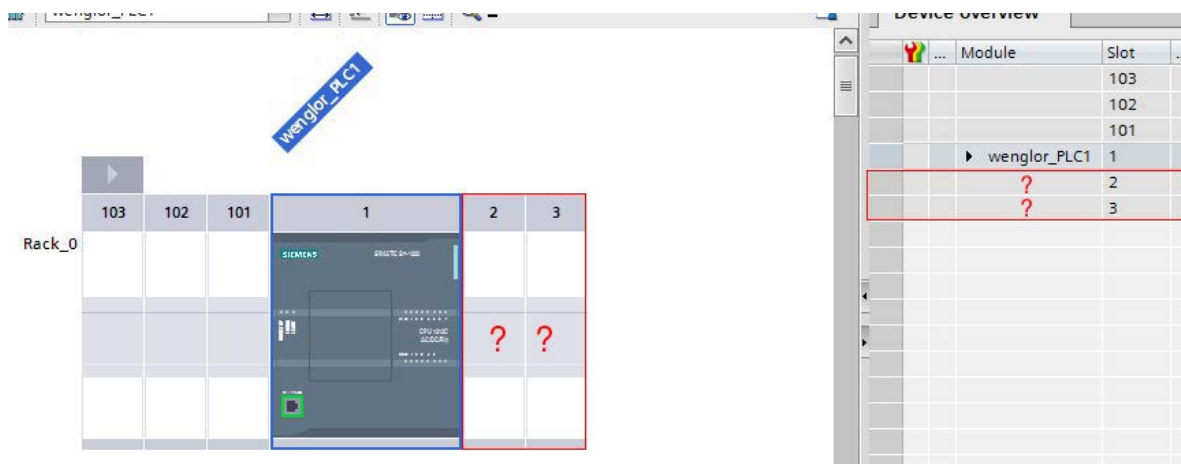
wenglor_PLC1

Device overview

wenglor_PLC1

| 103 | 102 | 101 | 1 | 2 | 3 |
|---|---|---|---|---|---|

Rack_0

SIEMENS SIMATIC S7-1200

CPU 1212C AC/DC/Rly

? ?

| ... | Module | Slot |
|---|---|---|
| | | 103 |
| | | 102 |
| | | 101 |
| | ▸ wenglor_PLC1 | 1 |
| | ? | 2 |
| | ? | 3 |